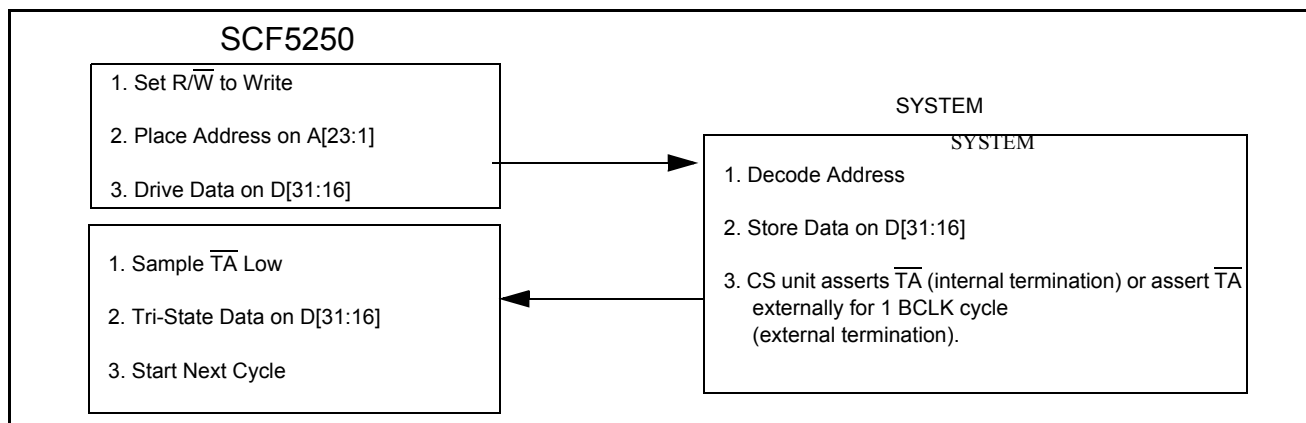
SCF5250

1. Set R/$\overline{W}$ to Write

2. Place Address on A[23:1]

3. Drive Data on D[31:16]

SYSTEM

SYSTEM

1. Decode Address

2. Store Data on D[31:16]

3. CS unit asserts $\overline{TA}$ (internal termination) or assert $\overline{TA}$ externally for 1 BCLK cycle (external termination).

1. Sample $\overline{TA}$ Low

2. Tri-State Data on D[31:16]

3. Start Next Cycle